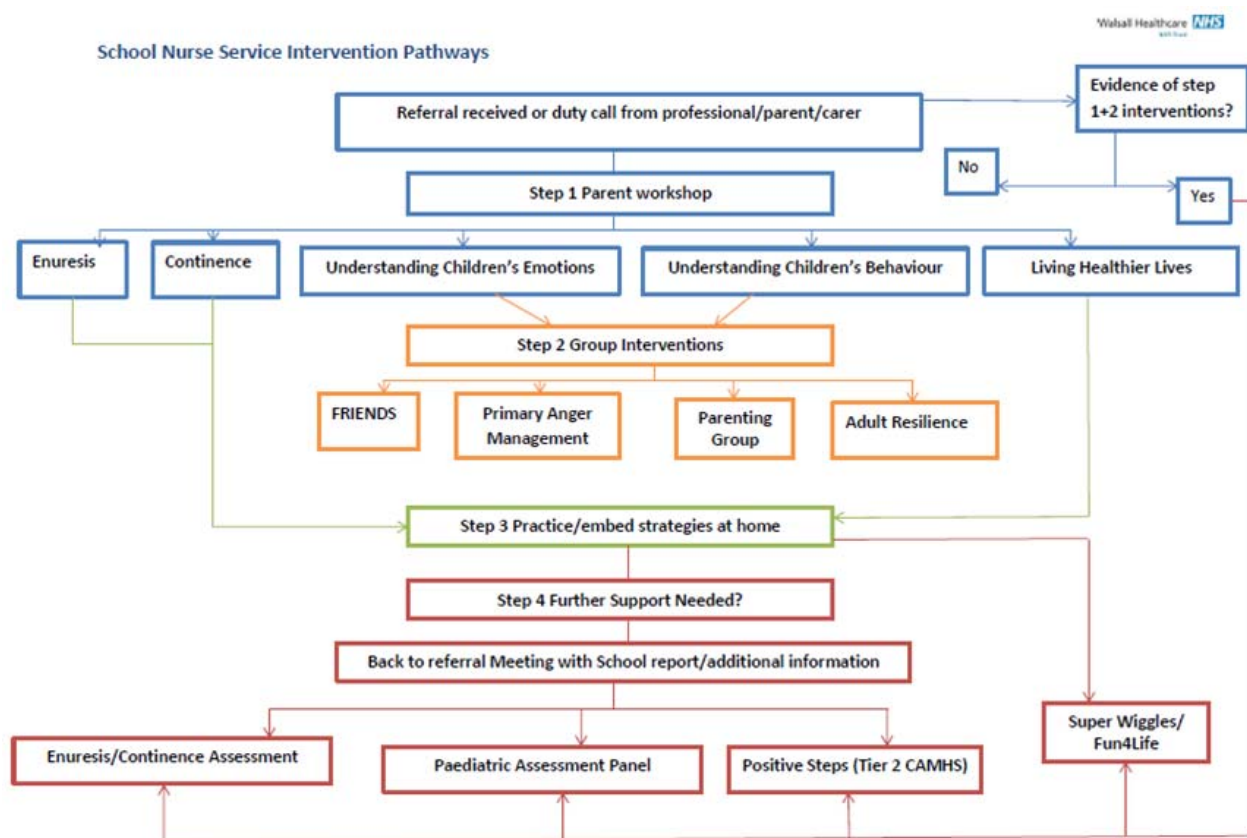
Walsall Healthcare NHS
NHS Trust

School Nurse Service Intervention Pathways

Referral received or duty call from professional/parent/carer

Evidence of step 1+2 interventions?

No

Yes

Step 1 Parent workshop

Enuresis

Continence

Understanding Children's Emotions

Understanding Children's Behaviour

Living Healthier Lives

Step 2 Group Interventions

FRIENDS

Primary Anger Management

Parenting Group

Adult Resilience

Step 3 Practice/embed strategies at home

Step 4 Further Support Needed?

Back to referral Meeting with School report/additional information

Enuresis/Continence Assessment

Paediatric Assessment Panel

Positive Steps (Tier 2 CAMHS)

Super Wiggles/ Fun4Life